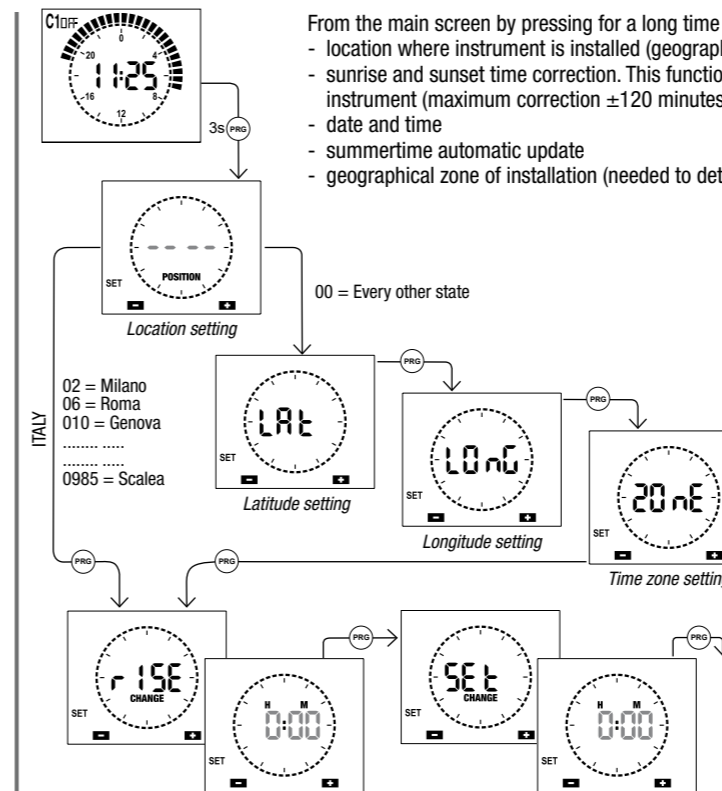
C1OFF
0
4
8
12
16
20
11:25

3s PRG

From the main screen by pressing for a long time
- location where instrument is installed (geograph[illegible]
- sunrise and sunset time correction. This functio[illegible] instrument (maximum correction ±120 minutes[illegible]
- date and time
- summertime automatic update
- geographical zone of installation (needed to det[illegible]

- - - -
POSITION
SET
Location setting

00 = Every other state

ITALY

02 = Milano
06 = Roma
010 = Genova
........ .....
........ .....
0985 = Scalea

PRG
LAt
SET
Latitude setting

PRG
LOnG
SET
Longitude setting

PRG
ZOnE
SET
Time zone settin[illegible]

PRG
PRG

rISE
CHANGE
SET

H M
0:00
SET

PRG

SEt
CHANGE
SET

H M
0:00
SET

PRG